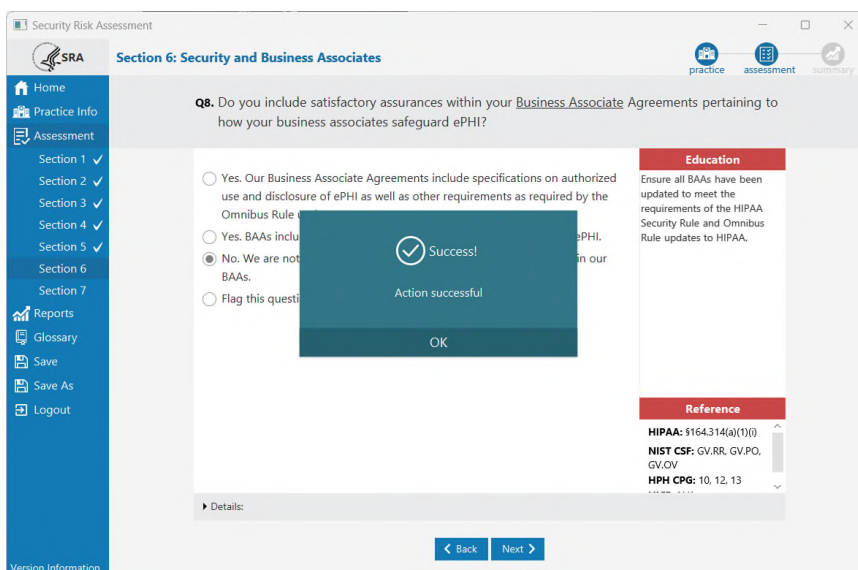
Security Risk Assessment

SRA

Section 6: Security and Business Associates

practice assessment summary

Home
Practice Info
Assessment
Section 1 ✓
Section 2 ✓
Section 3 ✓
Section 4 ✓
Section 5 ✓
Section 6
Section 7
Reports
Glossary
Save
Save As
Logout

Version Information

Q8. Do you include satisfactory assurances within your Business Associate Agreements pertaining to how your business associates safeguard ePHI?

Yes. Our Business Associate Agreements include specifications on authorized use and disclosure of ePHI as well as other requirements as required by the Omnibus Rule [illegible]

Yes. BAAs inclu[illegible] ePHI.

No. We are not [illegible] in our BAAs.

Flag this questi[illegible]

Success!

Action successful

OK

Education

Ensure all BAAs have been updated to meet the requirements of the HIPAA Security Rule and Omnibus Rule updates to HIPAA.

Reference

HIPAA: §164.314(a)(1)(i)
NIST CSF: GV.RR, GV.PO, GV.OV
HPH CPG: 10, 12, 13

Details:

Back Next